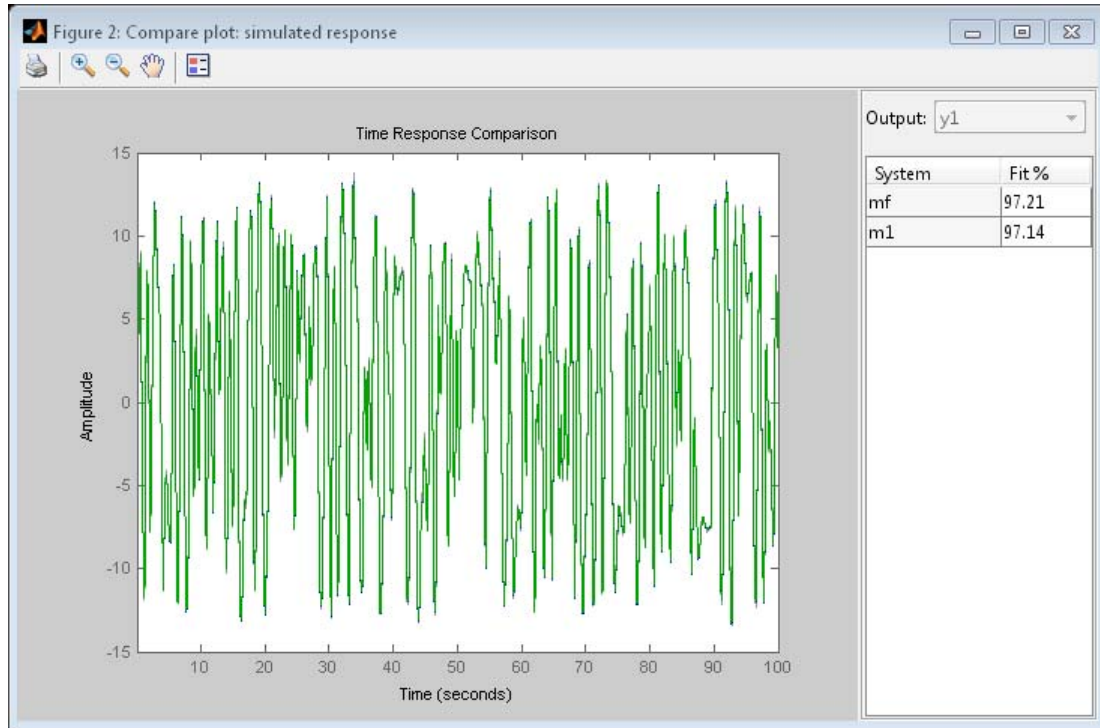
Figure 2: Compare plot: simulated response

Time Response Comparison

15
10
5
0
-5
-10
-15

Amplitude

10 20 30 40 50 60 70 80 90 100

Time (seconds)

Output: y1

| System | Fit % |
|---|---|
| mf | 97.21 |
| m1 | 97.14 |